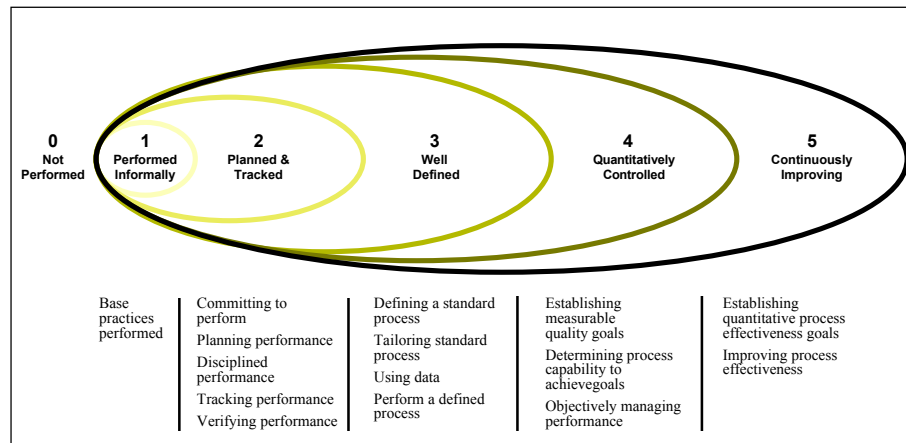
0
Not Performed

1
Performed Informally

2
Planned & Tracked

3
Well Defined

4
Quantitatively Controlled

5
Continuously Improving

Base practices performed

Committing to perform
Planning performance
Disciplined performance
Tracking performance
Verifying performance

Defining a standard process
Tailoring standard process
Using data
Perform a defined process

Establishing measurable quality goals
Determining process capability to achievegoals
Objectively managing performance

Establishing quantitative process effectiveness goals
Improving process effectiveness